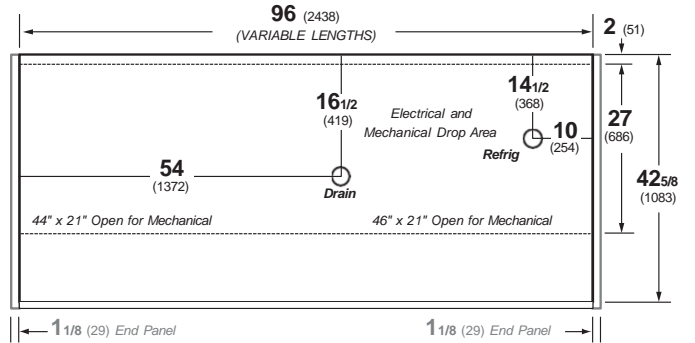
96 (2438)
(VARIABLE LENGTHS)

2 (51)

16 1/2
(419)

Electrical and
Mechanical Drop Area

14 1/2
(368)

10
(254)

Refrig

27
(686)

42 5/8
(1083)

54
(1372)

Drain

44" x 21" Open for Mechanical

46" x 21" Open for Mechanical

1 1/8 (29) End Panel

1 1/8 (29) End Panel